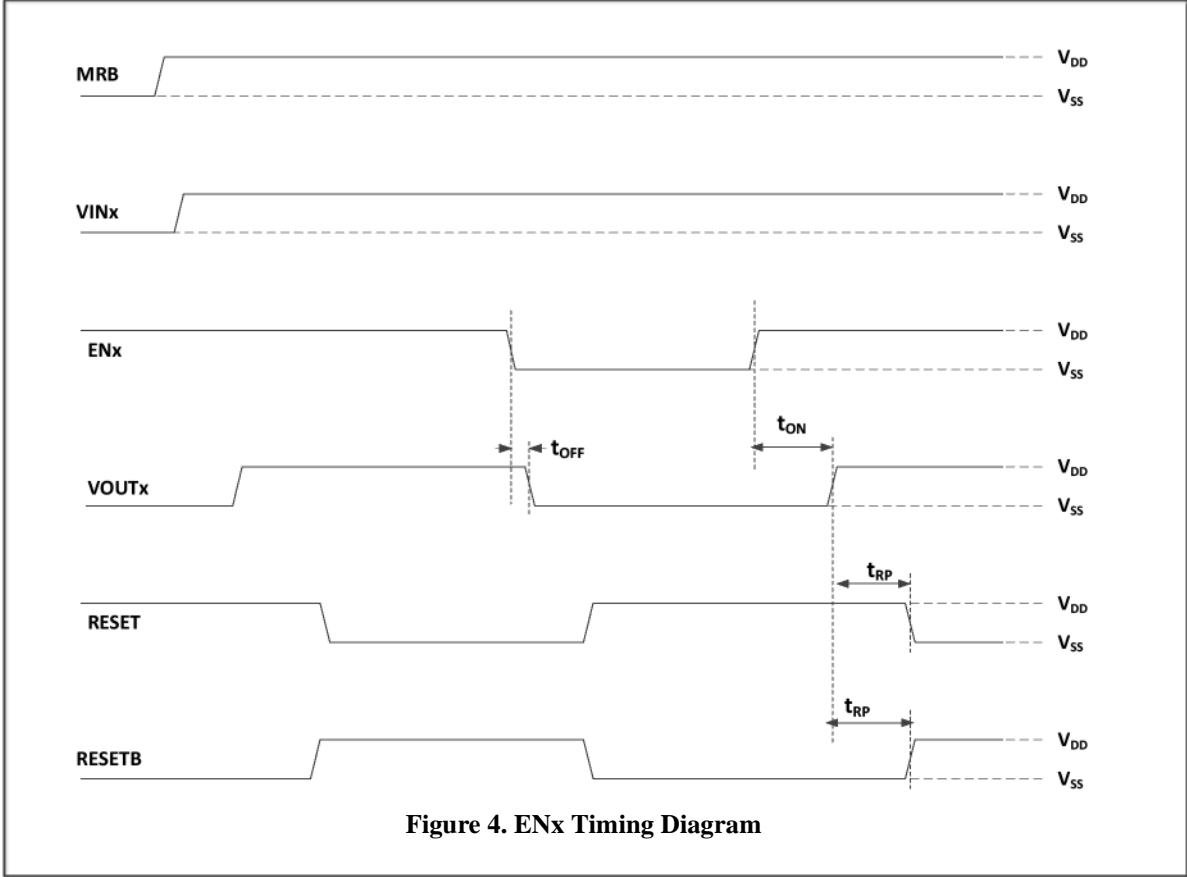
MRB
$V_{DD}$
$V_{SS}$

VINx
$V_{DD}$
$V_{SS}$

ENx
$V_{DD}$
$V_{SS}$

$t_{OFF}$
$t_{ON}$

VOUTx
$V_{DD}$
$V_{SS}$

$t_{RP}$

RESET
$V_{DD}$
$V_{SS}$

$t_{RP}$

RESETB
$V_{DD}$
$V_{SS}$

Figure 4. ENx Timing Diagram